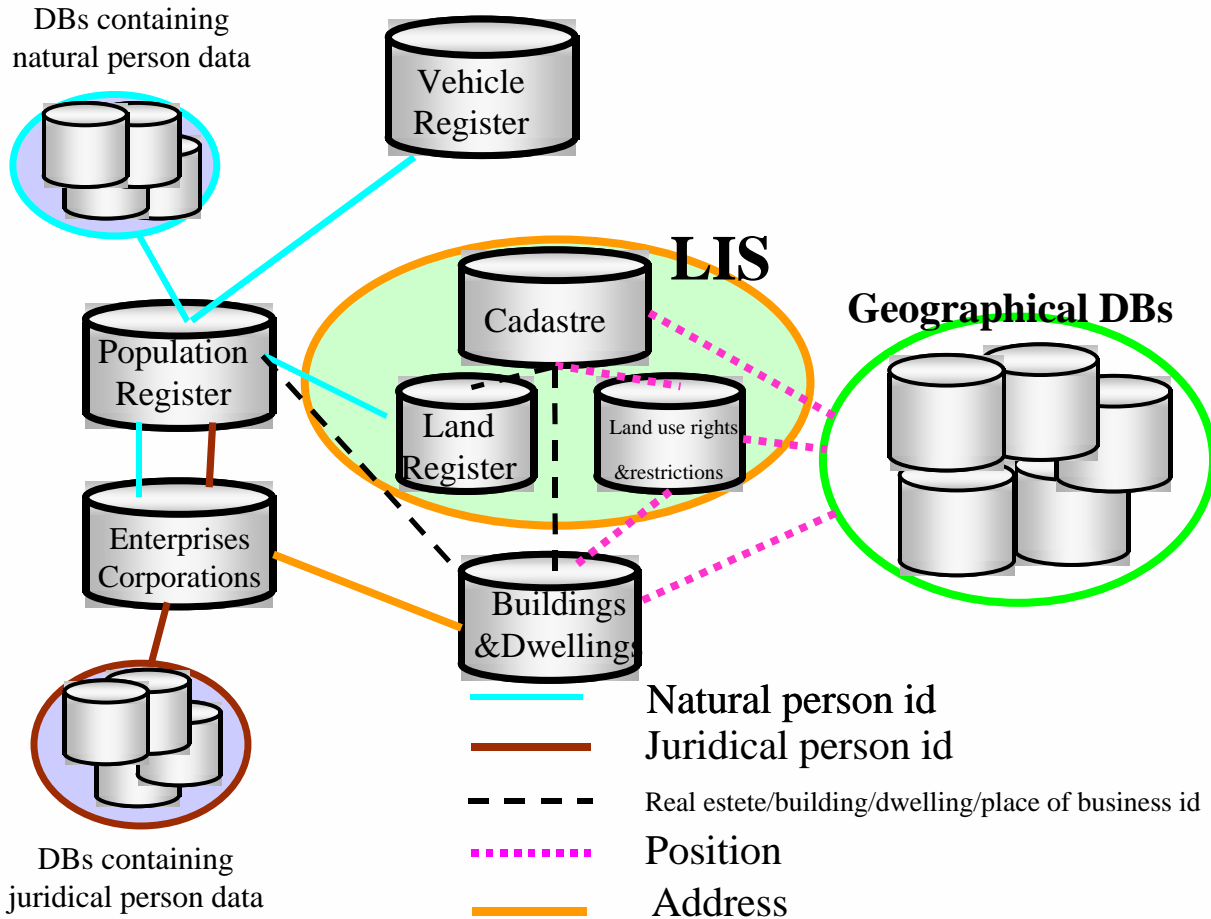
DBs containing natural person data

Vehicle Register

LIS

Cadastre

Geographical DBs

Population Register

Land Register

Land use rights &restrictions

Enterprises Corporations

Buildings &Dwellings

Natural person id

Juridical person id

Real estete/building/dwelling/place of business id

Position

Address

DBs containing juridical person data